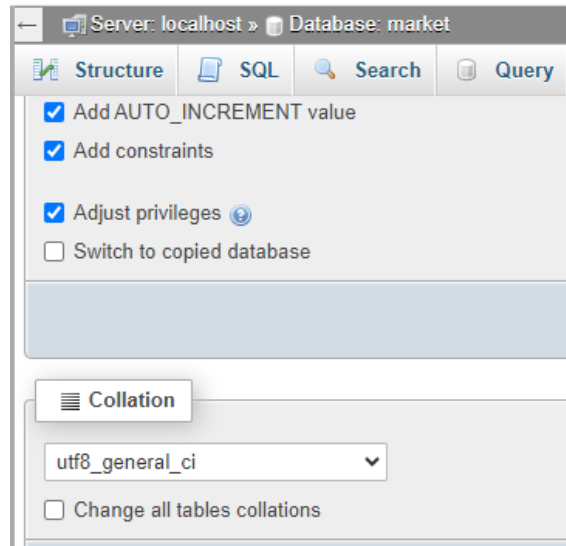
← Server: localhost » Database: market

Structure SQL Search Query

Add AUTO_INCREMENT value

Add constraints

Adjust privileges

Switch to copied database

Collation

utf8_general_ci

Change all tables collations